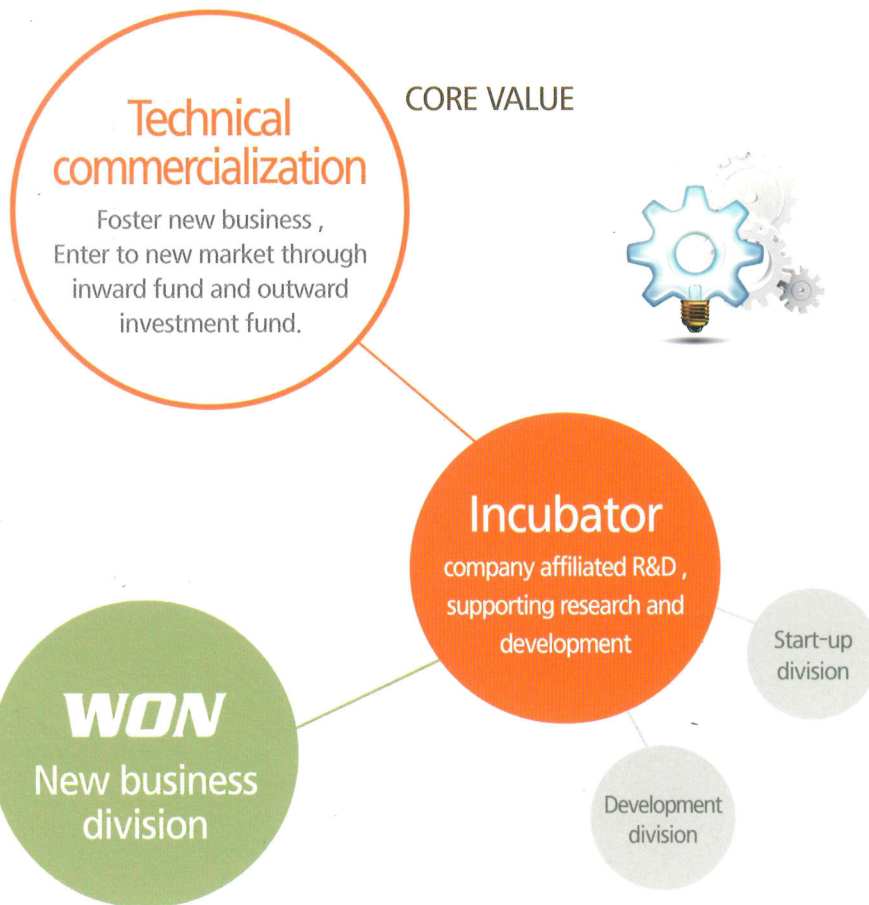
Technical commercialization

Foster new business , Enter to new market through inward fund and outward investment fund.

CORE VALUE

Incubator

company affiliated R&D , supporting research and development

Start-up division

WON

New business division

Development division